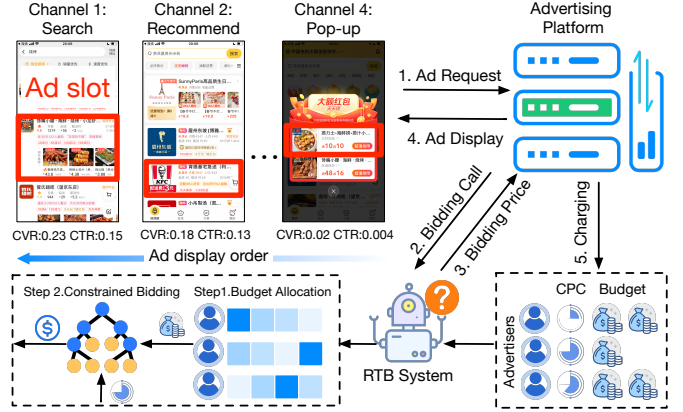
Channel 1: Search

Channel 2: Recommend

Channel 4: Pop-up

Advertising Platform

Ad slot

1. Ad Request

4. Ad Display

KFC

大额红包

CVR:0.23 CTR:0.15

CVR:0.18 CTR:0.13

CVR:0.02 CTR:0.004

2. Bidding Call

3. Bidding Price

5. Charging

Ad display order

Step 2.Constrained Bidding

Step1.Budget Allocation

RTB System

CPC

Budget

Advertisers